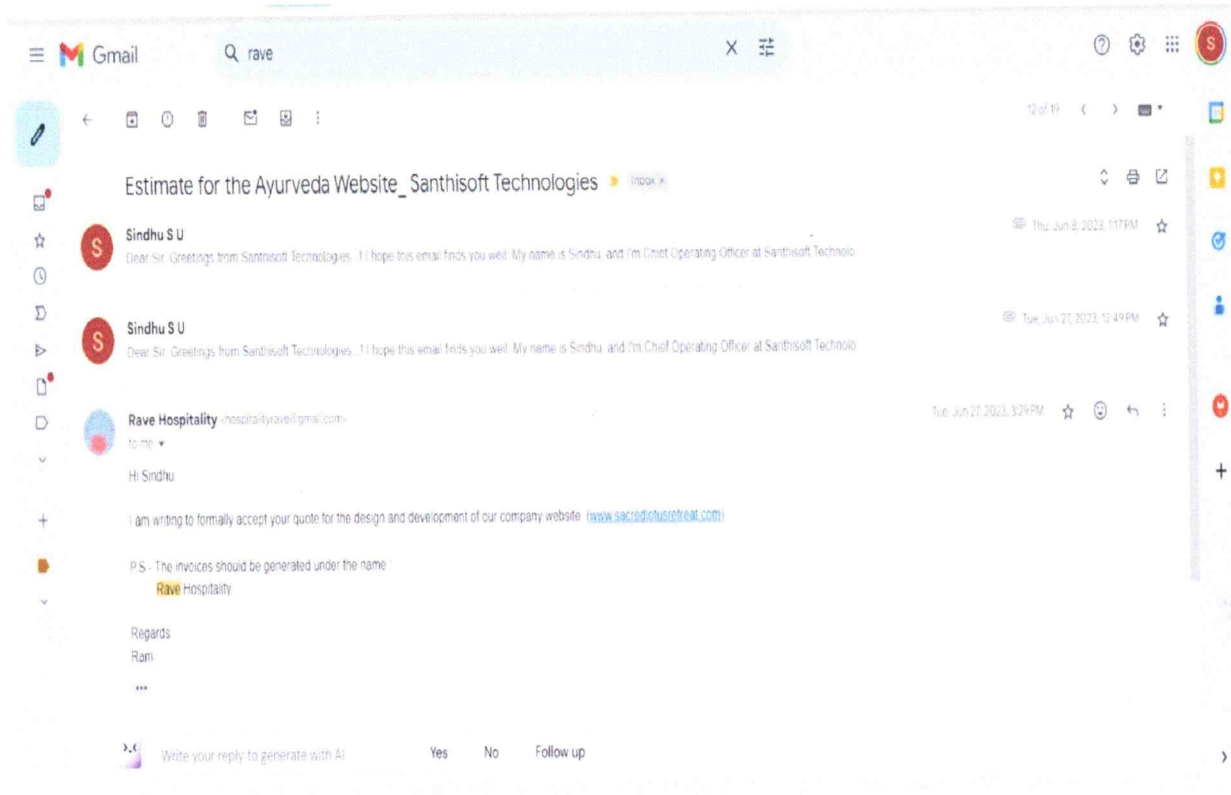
Gmail

rave

12 of 19

Estimate for the Ayurveda Website_ Santhisoft Technologies Inbox ×

Sindhu S U
Dear Sir, Greetings from Santhisoft Technologies..! I hope this email finds you well. My name is Sindhu, and I'm Chief Operating Officer at Santhisoft Technolo

Thu, Jun 8, 2023, 1:17 PM

Sindhu S U
Dear Sir, Greetings from Santhisoft Technologies..! I hope this email finds you well. My name is Sindhu, and I'm Chief Operating Officer at Santhisoft Technolo

Tue, Jun 27, 2023, 12:49 PM

Rave Hospitality <hospitalityrave@gmail.com>
to me

Tue, Jun 27, 2023, 3:29 PM

Hi Sindhu

I am writing to formally accept your quote for the design and development of our company website (www.sacredlotusretreat.com)

P.S - The invoices should be generated under the name
Rave Hospitality

Regards
Ram

Write your reply to generate with AI Yes No Follow up